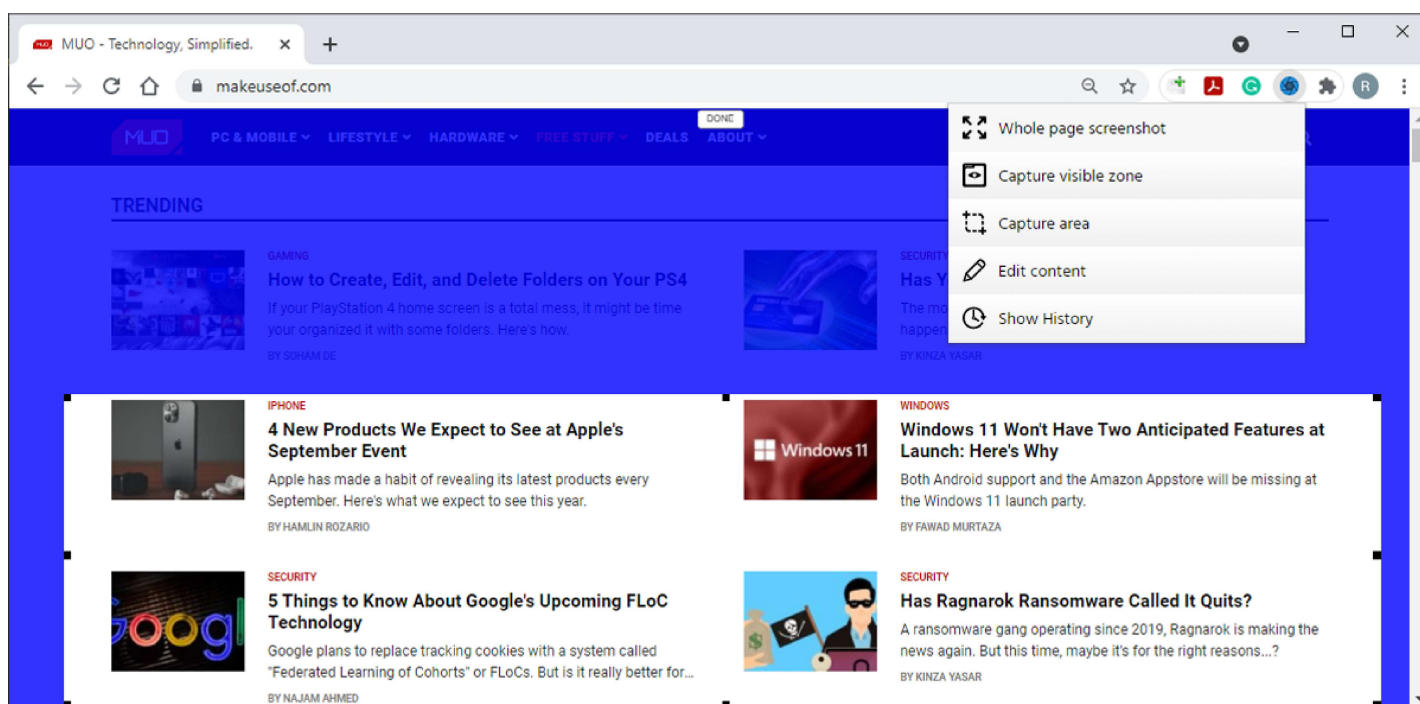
MUO - Technology, Simplified.

makeuseof.com

MUO PC & MOBILE LIFESTYLE HARDWARE FREE STUFF DEALS ABOUT

DONE

Whole page screenshot
Capture visible zone
Capture area
Edit content
Show History

TRENDING

GAMING
How to Create, Edit, and Delete Folders on Your PS4
If your PlayStation 4 home screen is a total mess, it might be time your organized it with some folders. Here's how.
BY SOHAM DE

SECURITY
Has Y
The mo
happen
BY KINZA YASAR

IPHONE
4 New Products We Expect to See at Apple's September Event
Apple has made a habit of revealing its latest products every September. Here's what we expect to see this year.
BY HAMLIN ROZARIO

Windows 11

WINDOWS
Windows 11 Won't Have Two Anticipated Features at Launch: Here's Why
Both Android support and the Amazon Appstore will be missing at the Windows 11 launch party.
BY FAWAD MURTAZA

SECURITY
5 Things to Know About Google's Upcoming FLoC Technology
Google plans to replace tracking cookies with a system called "Federated Learning of Cohorts" or FLoCs. But is it really better for...
BY NAJAM AHMED

SECURITY
Has Ragnarok Ransomware Called It Quits?
A ransomware gang operating since 2019, Ragnarok is making the news again. But this time, maybe it's for the right reasons...?
BY KINZA YASAR